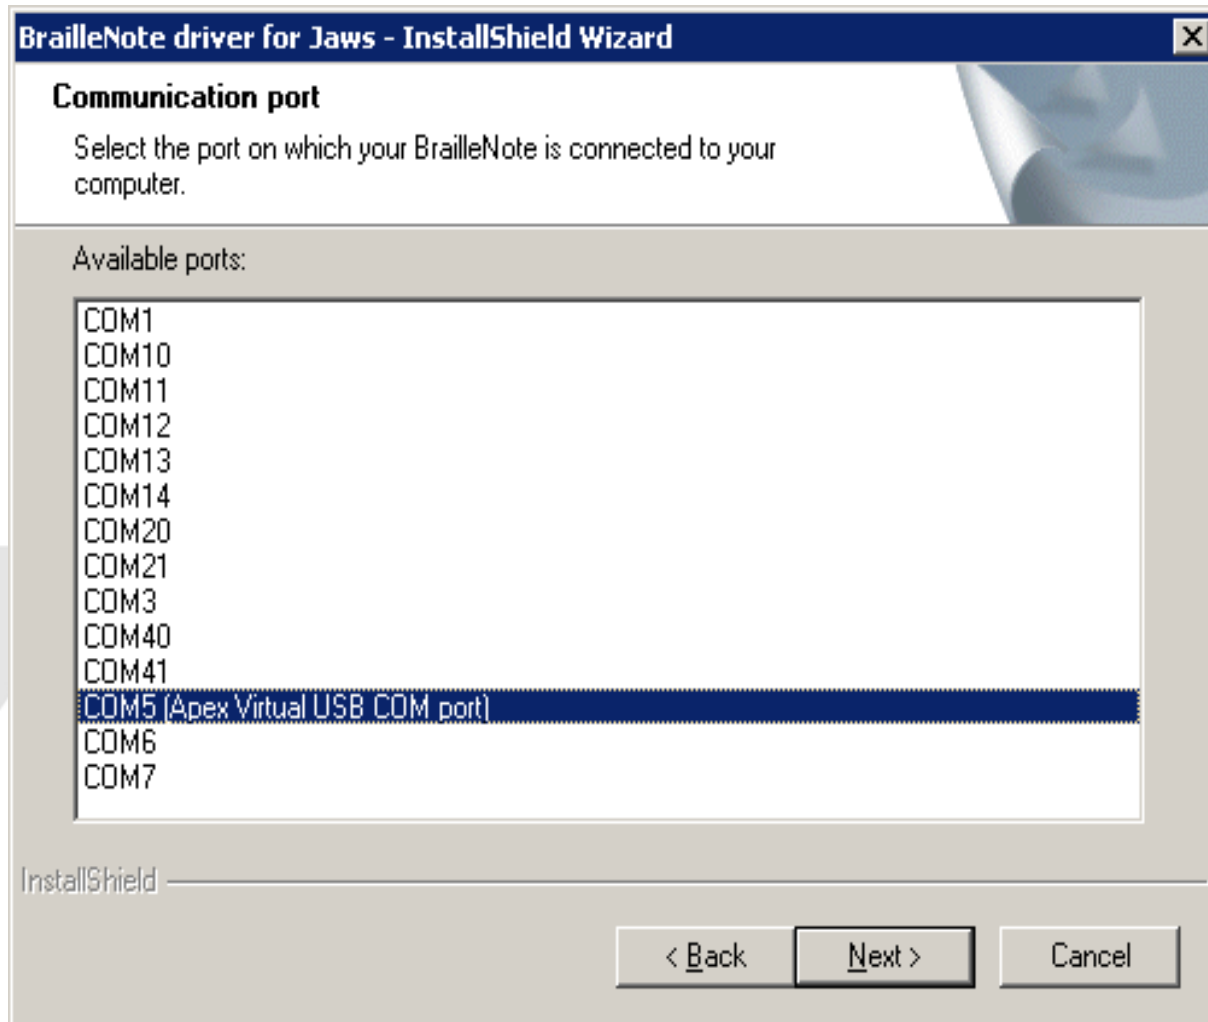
BrailleNote driver for Jaws - InstallShield Wizard

X

Communication port

Select the port on which your BrailleNote is connected to your computer.

Available ports:

COM1
COM10
COM11
COM12
COM13
COM14
COM20
COM21
COM3
COM40
COM41
COM5 (Apex Virtual USB COM port)
COM6
COM7

InstallShield

< Back | Next > | Cancel